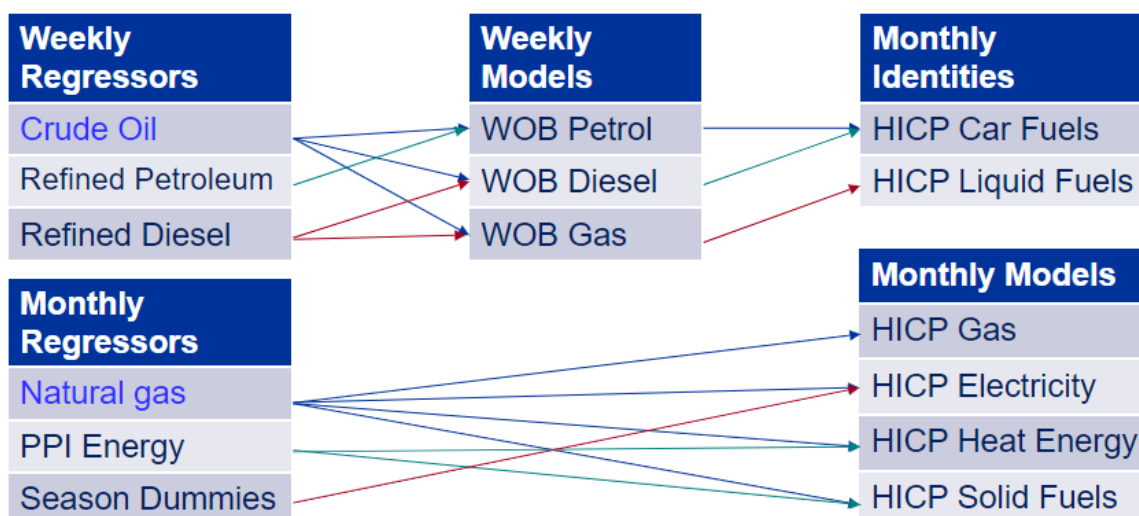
Weekly Regressors
Crude Oil
Refined Petroleum
Refined Diesel

Weekly Models
WOB Petrol
WOB Diesel
WOB Gas

Monthly Identities
HICP Car Fuels
HICP Liquid Fuels

Monthly Regressors
Natural gas
PPI Energy
Season Dummies

Monthly Models
HICP Gas
HICP Electricity
HICP Heat Energy
HICP Solid Fuels